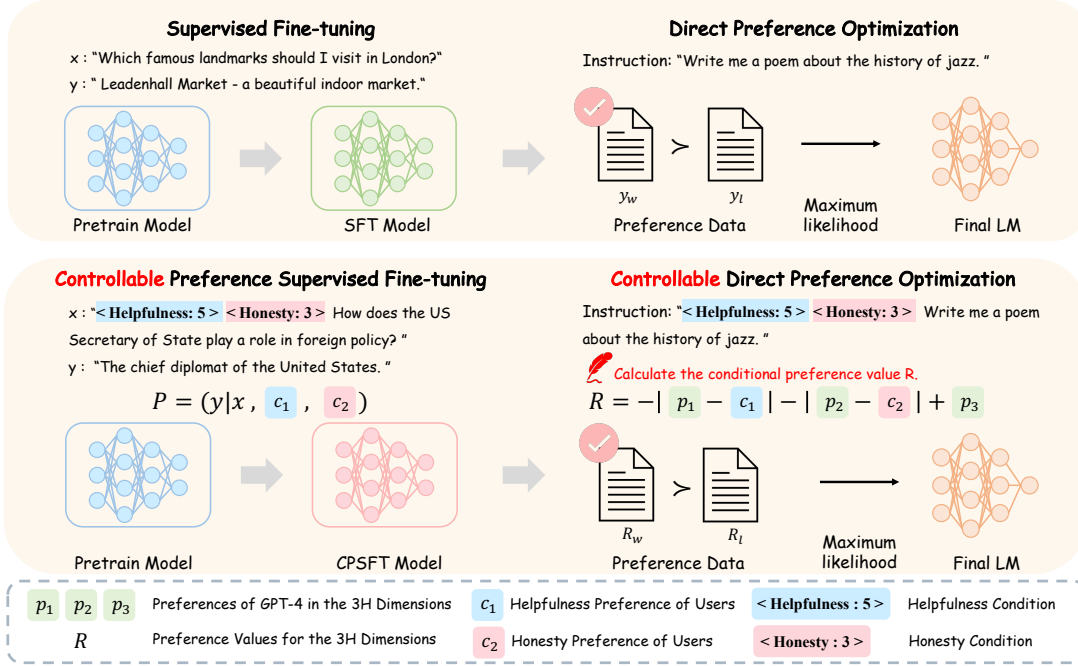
Supervised Fine-tuning

x : "Which famous landmarks should I visit in London?"

y : " Leadenhall Market - a beautiful indoor market."

Pretrain Model

SFT Model

Direct Preference Optimization

Instruction: "Write me a poem about the history of jazz. "

$y_w$ $\succ$ $y_l$

Preference Data

Maximum likelihood

Final LM

Controllable Preference Supervised Fine-tuning

x : "< Helpfulness: 5 > < Honesty: 3 > How does the US Secretary of State play a role in foreign policy? "

y : "The chief diplomat of the United States. "

$P = (y|x, c_1, c_2)$

Pretrain Model

CPSFT Model

Controllable Direct Preference Optimization

Instruction: "< Helpfulness: 5 > < Honesty: 3 > Write me a poem about the history of jazz. "

Calculate the conditional preference value R.

$R = -|p_1 - c_1| - |p_2 - c_2| + p_3$

$R_w$ $\succ$ $R_l$

Preference Data

Maximum likelihood

Final LM

$p_1$ $p_2$ $p_3$ Preferences of GPT-4 in the 3H Dimensions

$c_1$ Helpfulness Preference of Users

< Helpfulness : 5 > Helpfulness Condition

$R$ Preference Values for the 3H Dimensions

$c_2$ Honesty Preference of Users

< Honesty : 3 > Honesty Condition